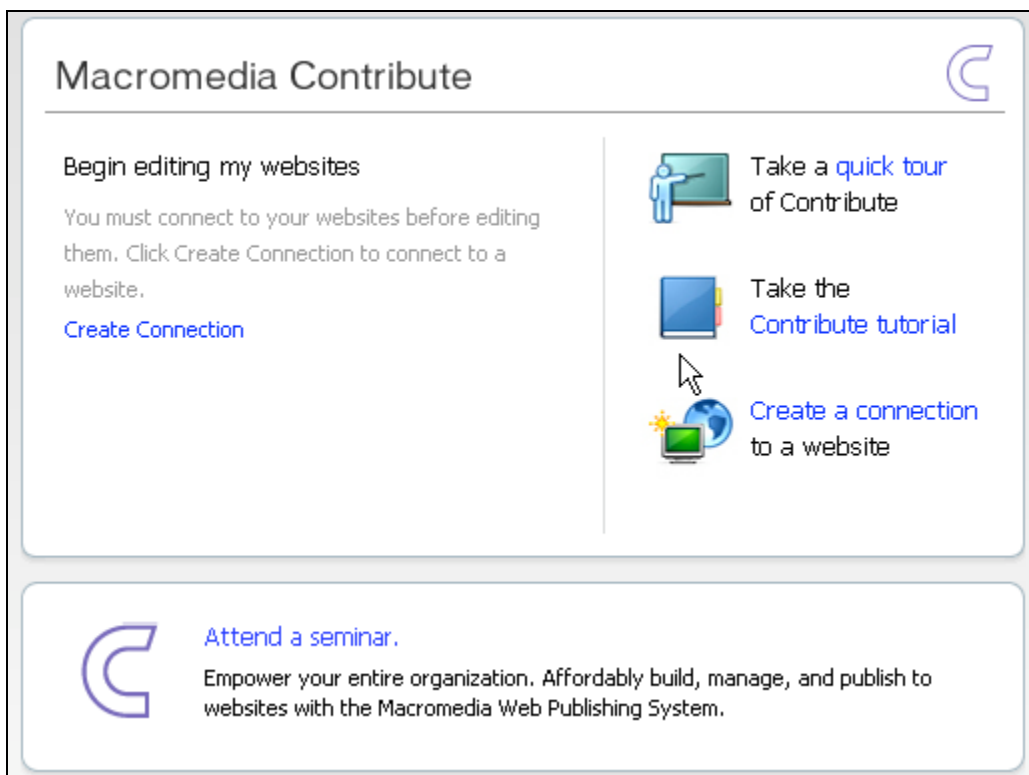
Macromedia Contribute

Begin editing my websites

You must connect to your websites before editing them. Click Create Connection to connect to a website.

Create Connection

Take a quick tour of Contribute

Take the Contribute tutorial

Create a connection to a website

Attend a seminar.

Empower your entire organization. Affordably build, manage, and publish to websites with the Macromedia Web Publishing System.